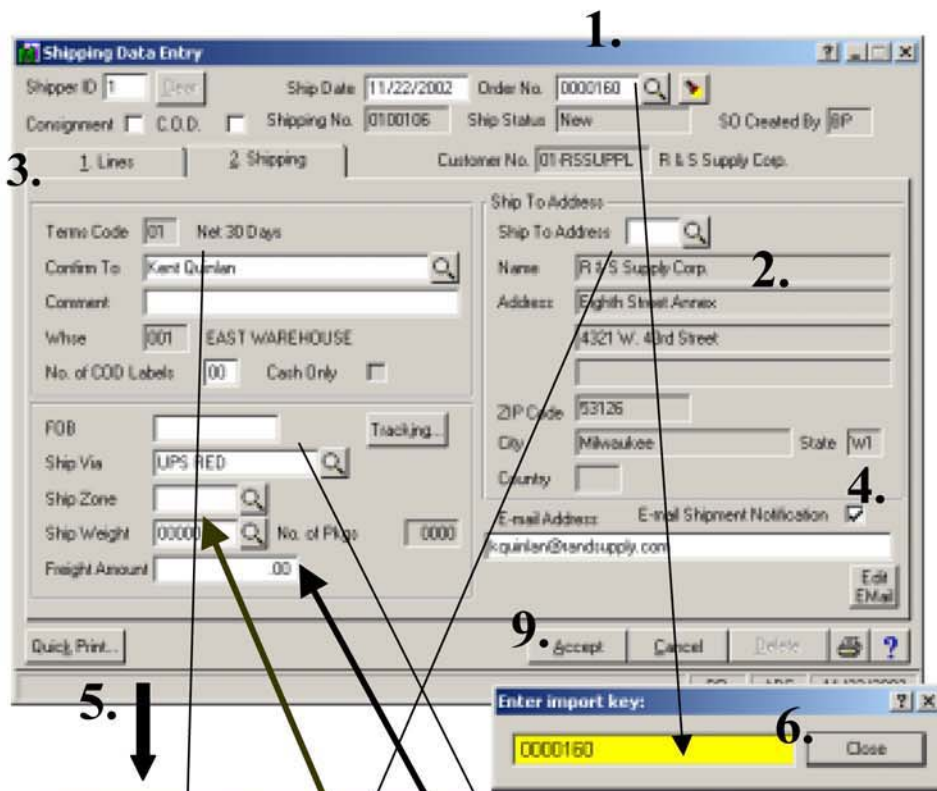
Shipping Data Entry

1.

Shipper ID 1 Next Ship Date 11/22/2002 Order No. 0000160

Consignment C.O.D. Shipping No. 0100106 Ship Status New SO Created By BP

3. 1. Lines 2. Shipping Customer No. 01-RSSUPPL R & S Supply Corp.

Terms Code 01 Net 30 Days

Confirm To Kent Quinlan

Comment

Whse 001 EAST WAREHOUSE

No. of COD Labels 00 Cash Only

FOB Tracking...

Ship Via UPS RED

Ship Zone

Ship Weight 00000 No. of Pkgs 0000

Freight Amount .00

Ship To Address

Ship To Address

Name R & S Supply Corp. 2.

Address Eighth Street Annex

4321 W. 43rd Street

ZIP Code 53126

City Milwaukee State WI

Country

4.

E-mail Address E-mail Shipment Notification

kquinlan@rsandsupply.com

Edit EMail

Quick Print...

9. Accept Cancel Delete ?

5.

Enter import key:

6.

0000160 Close